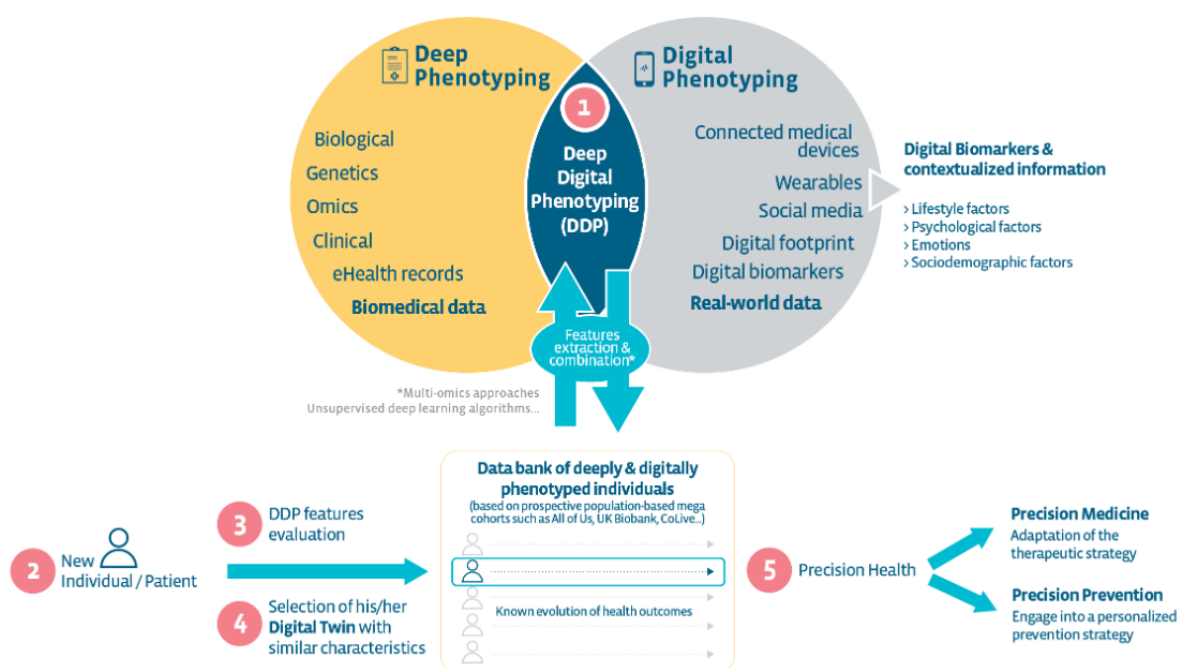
Deep Phenotyping

Digital Phenotyping

1

Deep Digital Phenotyping (DDP)

Biological
Genetics
Omics
Clinical
eHealth records
Biomedical data

Connected medical devices
Wearables
Social media
Digital footprint
Digital biomarkers
Real-world data

Digital Biomarkers & contextualized information
› Lifestyle factors
› Psychological factors
› Emotions
› Sociodemographic factors

Features extraction & combination*

*Multi-omics approaches
Unsupervised deep learning algorithms...

Data bank of deeply & digitally phenotyped individuals
(based on prospective population-based mega cohorts such as All of Us, UK Biobank, CoLive...)

Known evolution of health outcomes

2 New Individual / Patient

3 DDP features evaluation

4 Selection of his/her Digital Twin with similar characteristics

5 Precision Health

Precision Medicine
Adaptation of the therapeutic strategy

Precision Prevention
Engage into a personalized prevention strategy